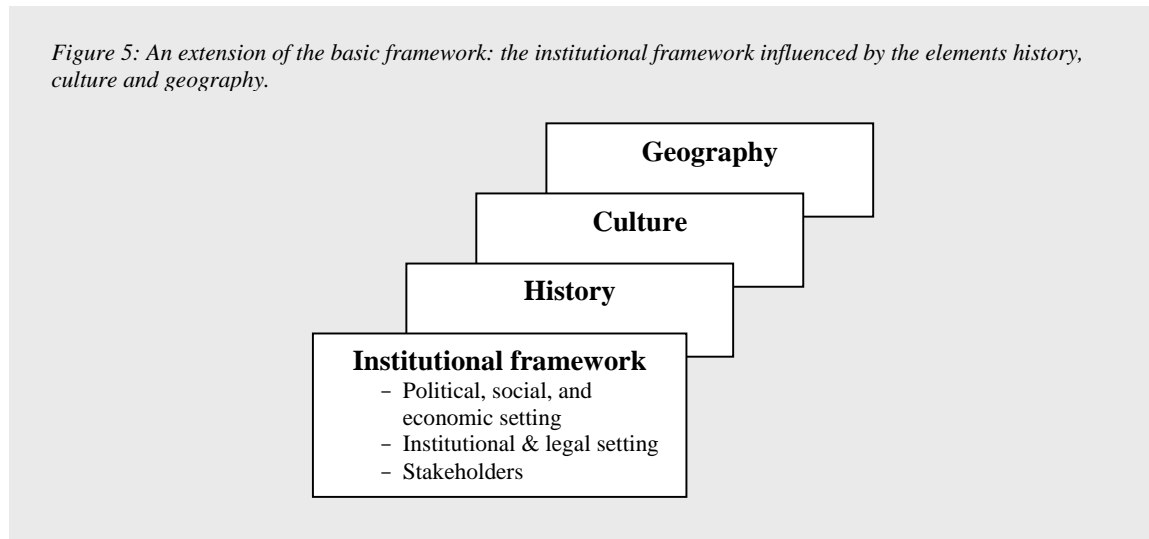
Figure 5: An extension of the basic framework: the institutional framework influenced by the elements history, culture and geography.

Geography

Culture

History

Institutional framework
- Political, social, and economic setting
- Institutional & legal setting
- Stakeholders